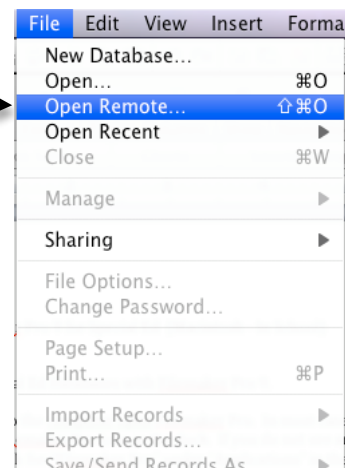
File Edit View Insert Forma

New Database…
Open… ⌘O
Open Remote… ⇧⌘O
Open Recent ▶
Close ⌘W

Manage ▶

Sharing ▶

File Options…
Change Password…

Page Setup…
Print… ⌘P

Import Records ▶
Export Records…
Save/Send Records As ▶